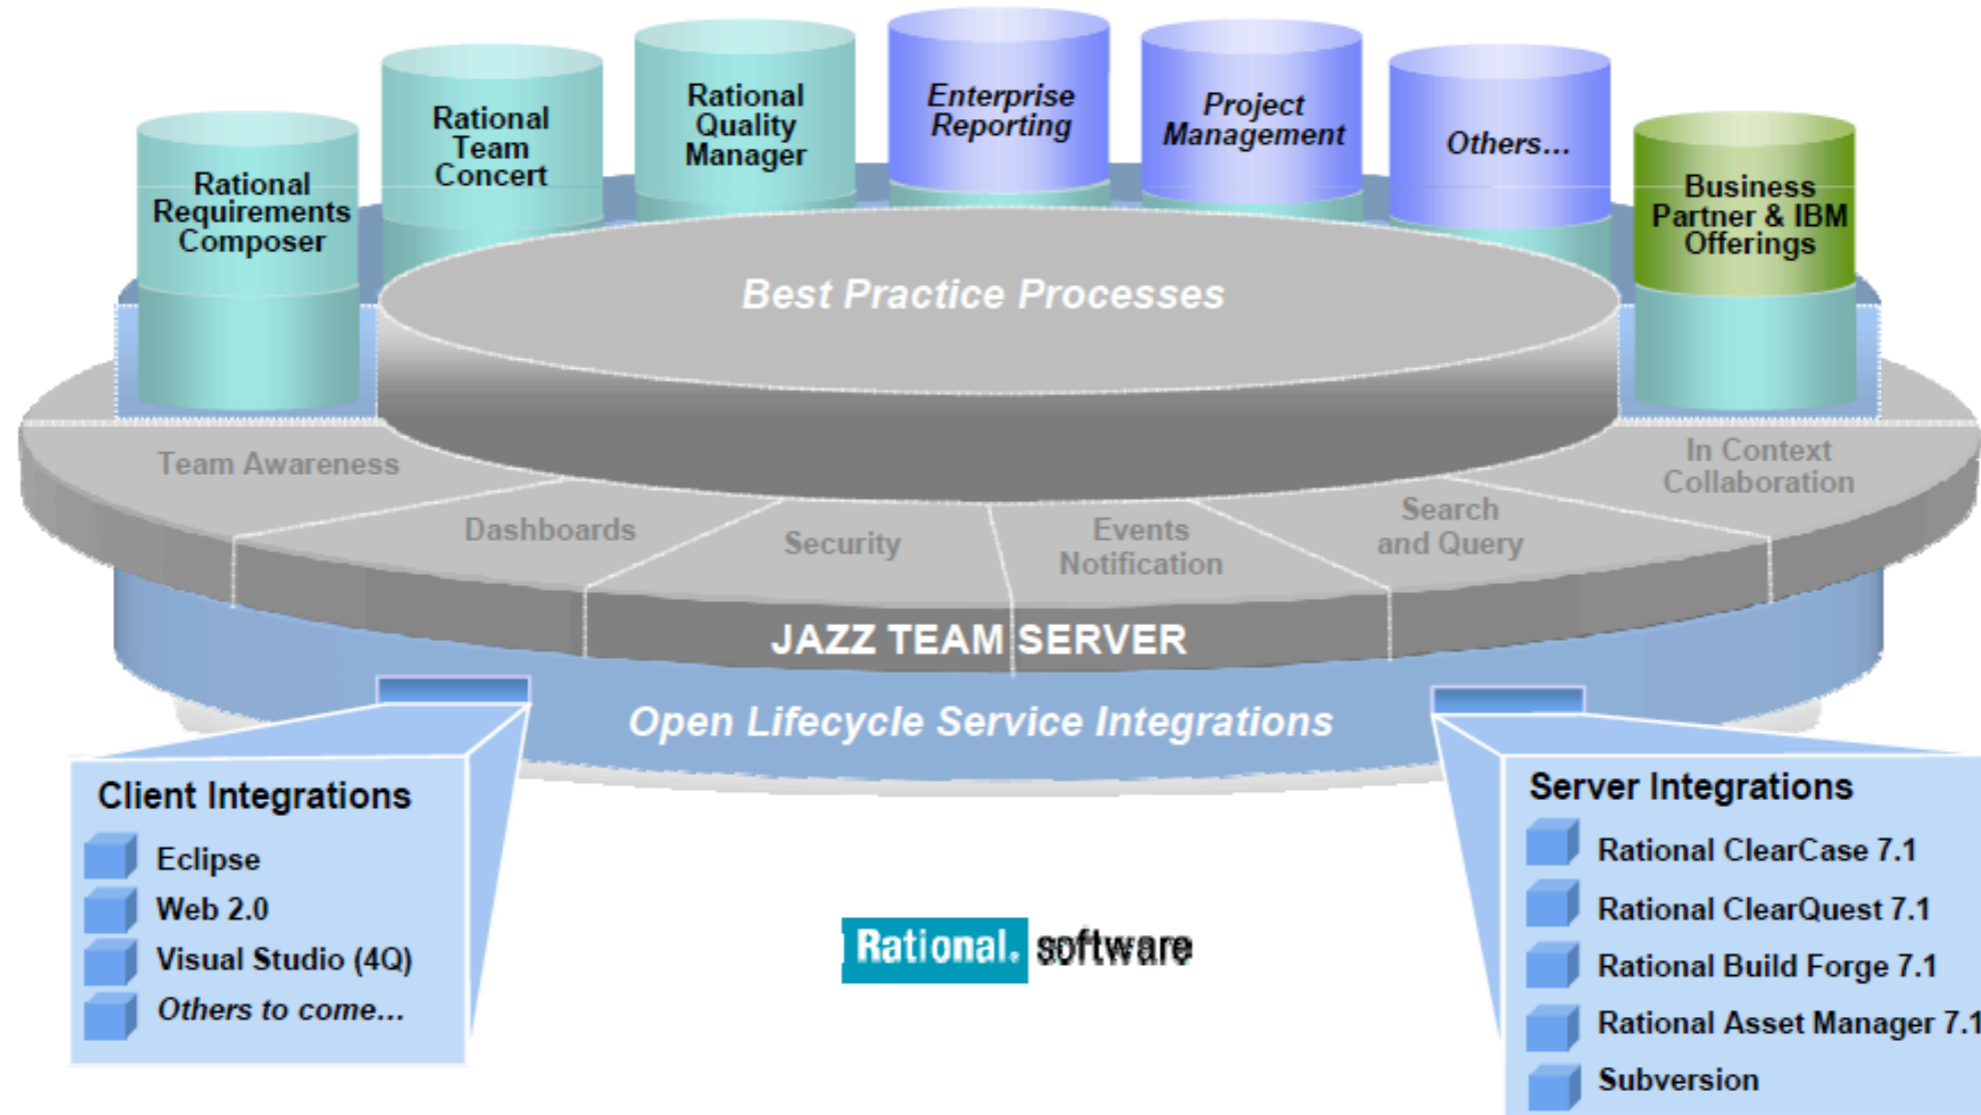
Rational Requirements Composer

Rational Team Concert

Rational Quality Manager

Enterprise Reporting

Project Management

Others...

Business Partner & IBM Offerings

Best Practice Processes

Team Awareness

Dashboards

Security

Events Notification

Search and Query

In Context Collaboration

JAZZ TEAM SERVER

Open Lifecycle Service Integrations

Client Integrations

Eclipse

Web 2.0

Visual Studio (4Q)

Others to come...

Rational. software

Server Integrations

Rational ClearCase 7.1

Rational ClearQuest 7.1

Rational Build Forge 7.1

Rational Asset Manager 7.1

Subversion